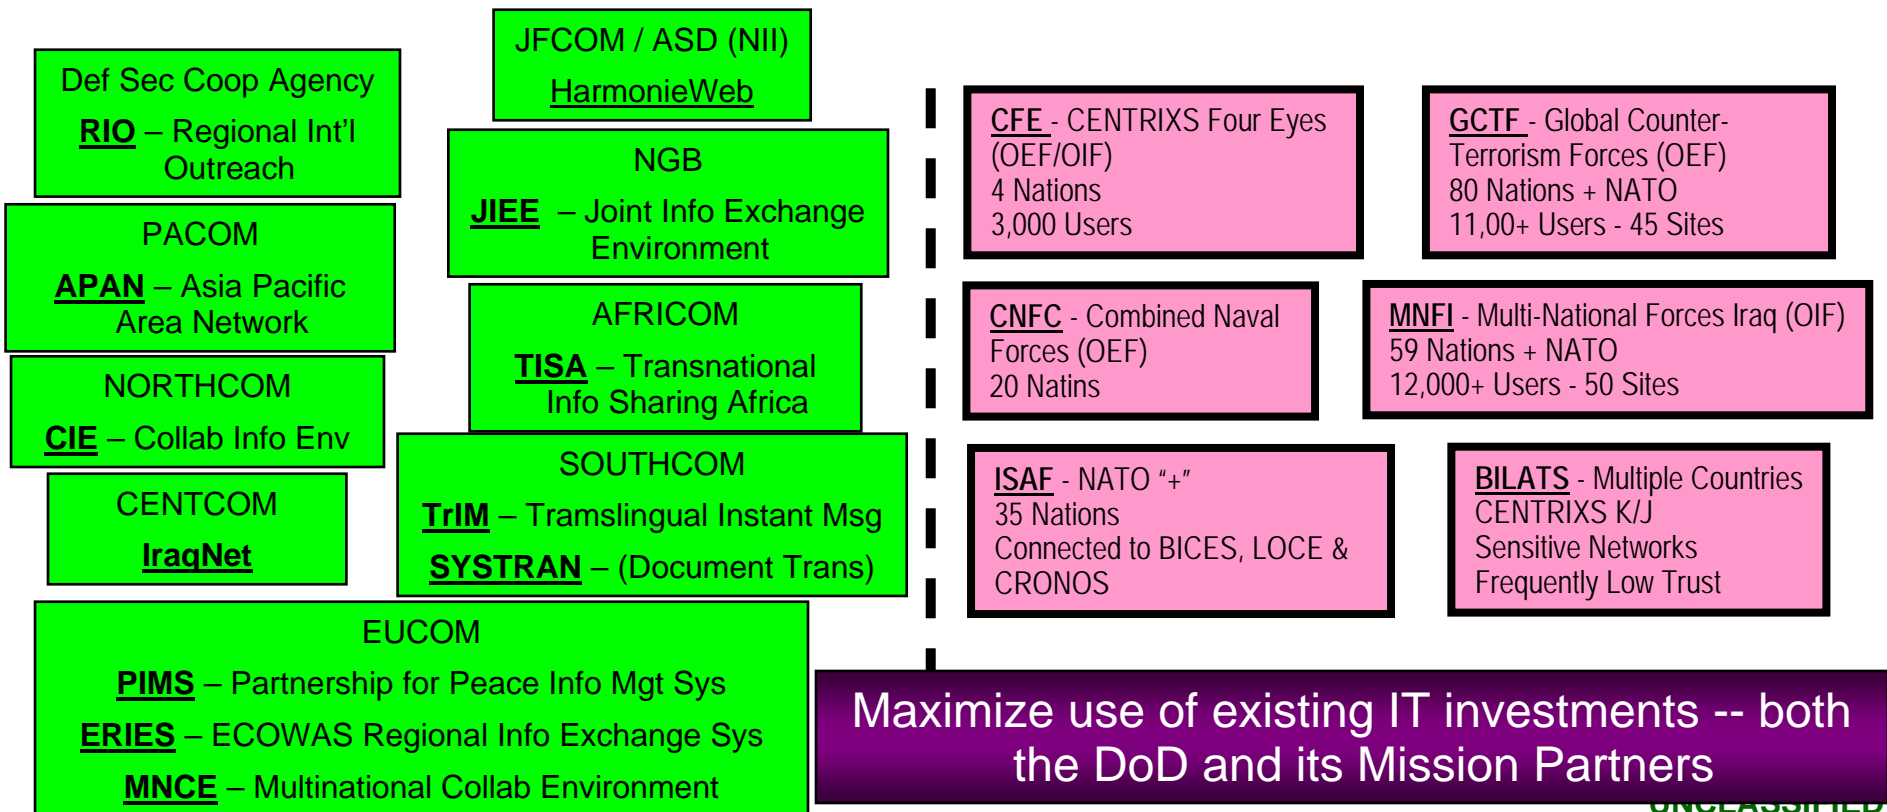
JFCOM / ASD (NII)
HarmonieWeb

Def Sec Coop Agency
RIO – Regional Int'l Outreach

NGB
JIEE – Joint Info Exchange Environment

PACOM
APAN – Asia Pacific Area Network

AFRICOM
TISA – Transnational Info Sharing Africa

NORTHCOM
CIE – Collab Info Env

SOUTHCOM
TrIM – Tramslingual Instant Msg
SYSTRAN – (Document Trans)

CENTCOM
IraqNet

EUCOM
PIMS – Partnership for Peace Info Mgt Sys
ERIES – ECOWAS Regional Info Exchange Sys
MNCE – Multinational Collab Environment

CFE - CENTRIXS Four Eyes (OEF/OIF)
4 Nations
3,000 Users

GCTF - Global Counter-Terrorism Forces (OEF)
80 Nations + NATO
11,00+ Users - 45 Sites

CNFC - Combined Naval Forces (OEF)
20 Natins

MNFI - Multi-National Forces Iraq (OIF)
59 Nations + NATO
12,000+ Users - 50 Sites

ISAF - NATO "+"
35 Nations
Connected to BICES, LOCE & CRONOS

BILATS - Multiple Countries
CENTRIXS K/J
Sensitive Networks
Frequently Low Trust

Maximize use of existing IT investments -- both the DoD and its Mission Partners

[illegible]